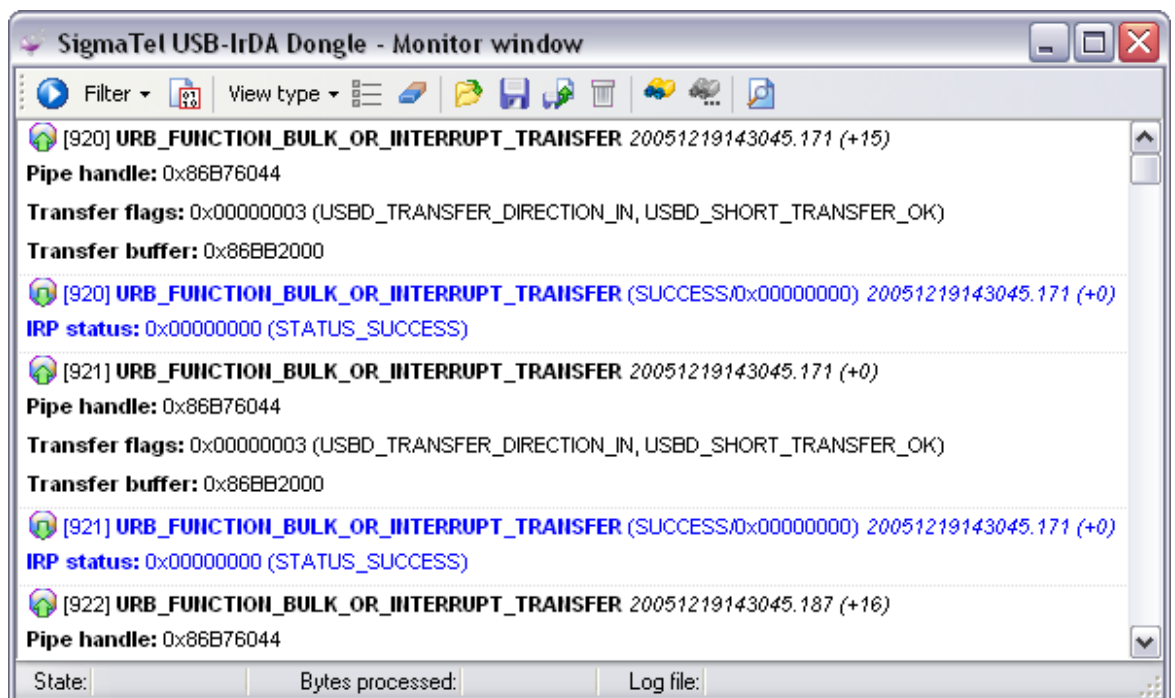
SigmaTel USB-IrDA Dongle - Monitor window

Filter View type

[920] URB_FUNCTION_BULK_OR_INTERRUPT_TRANSFER 20051219143045.171 (+15)

Pipe handle: 0x86B76044

Transfer flags: 0x00000003 (USBD_TRANSFER_DIRECTION_IN, USBD_SHORT_TRANSFER_OK)

Transfer buffer: 0x86BB2000

[920] URB_FUNCTION_BULK_OR_INTERRUPT_TRANSFER (SUCCESS/0x00000000) 20051219143045.171 (+0)

IRP status: 0x00000000 (STATUS_SUCCESS)

[921] URB_FUNCTION_BULK_OR_INTERRUPT_TRANSFER 20051219143045.171 (+0)

Pipe handle: 0x86B76044

Transfer flags: 0x00000003 (USBD_TRANSFER_DIRECTION_IN, USBD_SHORT_TRANSFER_OK)

Transfer buffer: 0x86BB2000

[921] URB_FUNCTION_BULK_OR_INTERRUPT_TRANSFER (SUCCESS/0x00000000) 20051219143045.171 (+0)

IRP status: 0x00000000 (STATUS_SUCCESS)

[922] URB_FUNCTION_BULK_OR_INTERRUPT_TRANSFER 20051219143045.187 (+16)

Pipe handle: 0x86B76044

State: Bytes processed: Log file: